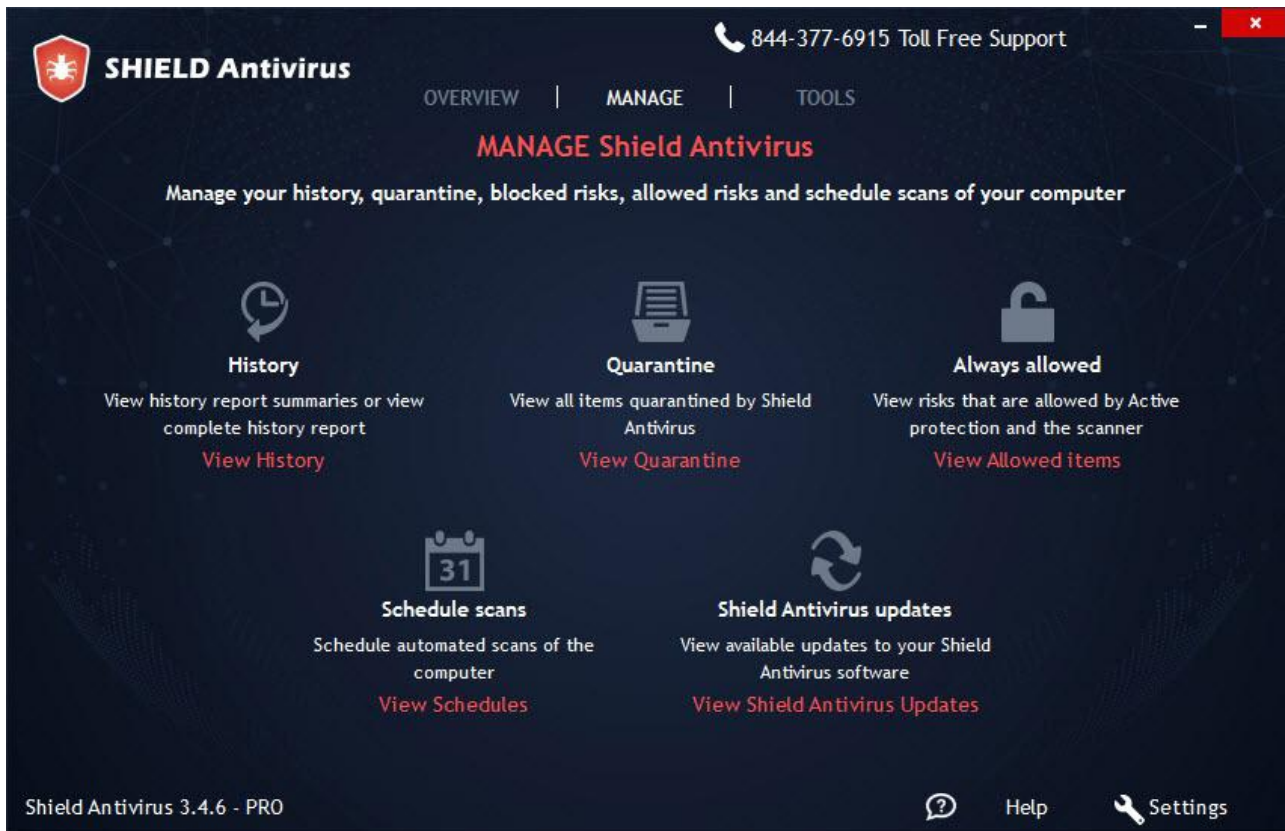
SHIELD Antivirus

844-377-6915 Toll Free Support

OVERVIEW | MANAGE | TOOLS

MANAGE Shield Antivirus

Manage your history, quarantine, blocked risks, allowed risks and schedule scans of your computer

History
View history report summaries or view complete history report
View History

Quarantine
View all items quarantined by Shield Antivirus
View Quarantine

Always allowed
View risks that are allowed by Active protection and the scanner
View Allowed items

31
Schedule scans
Schedule automated scans of the computer
View Schedules

Shield Antivirus updates
View available updates to your Shield Antivirus software
View Shield Antivirus Updates

Shield Antivirus 3.4.6 - PRO

Help

Settings